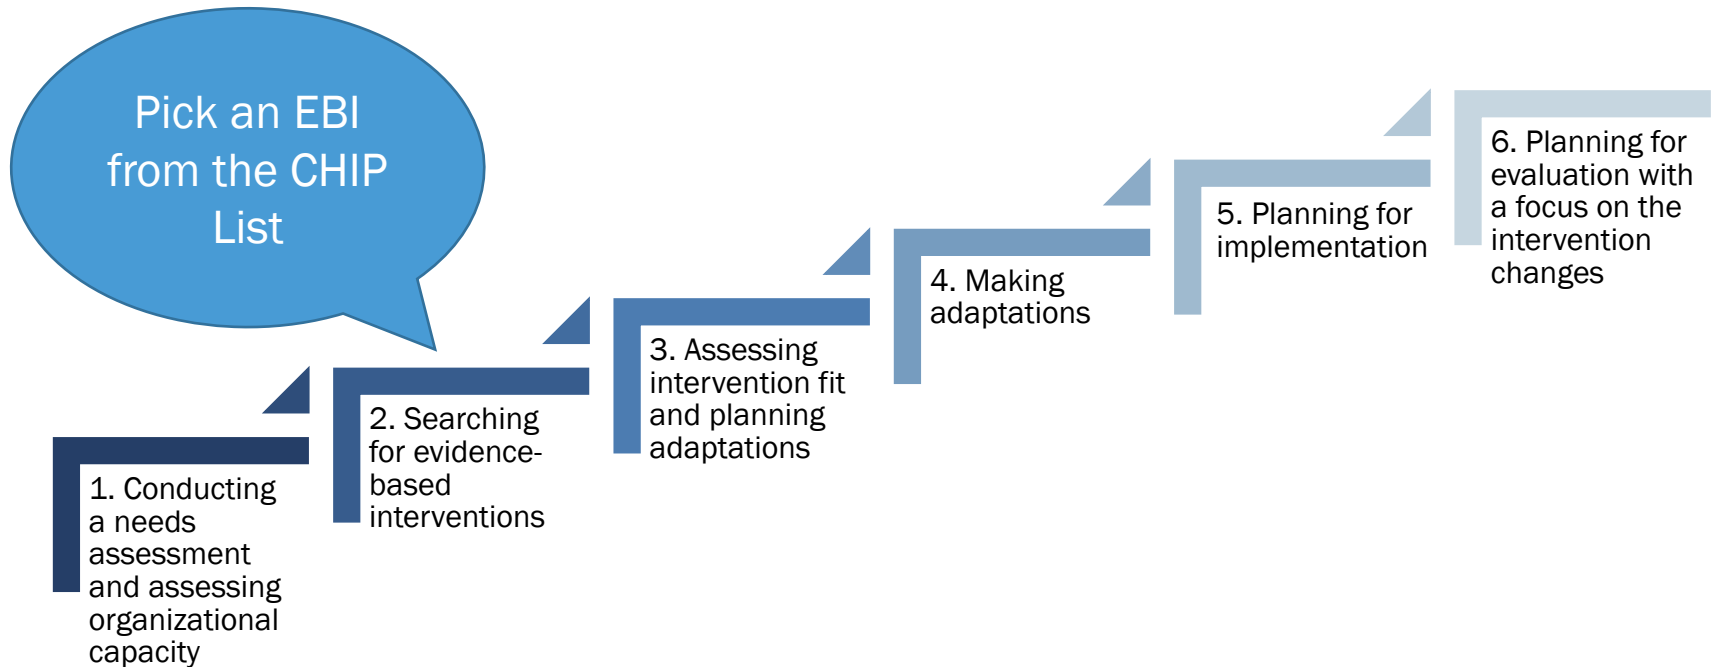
Pick an EBI from the CHIP List

1. Conducting a needs assessment and assessing organizational capacity

2. Searching for evidence-based interventions

3. Assessing intervention fit and planning adaptations

4. Making adaptations

5. Planning for implementation

6. Planning for evaluation with a focus on the intervention changes